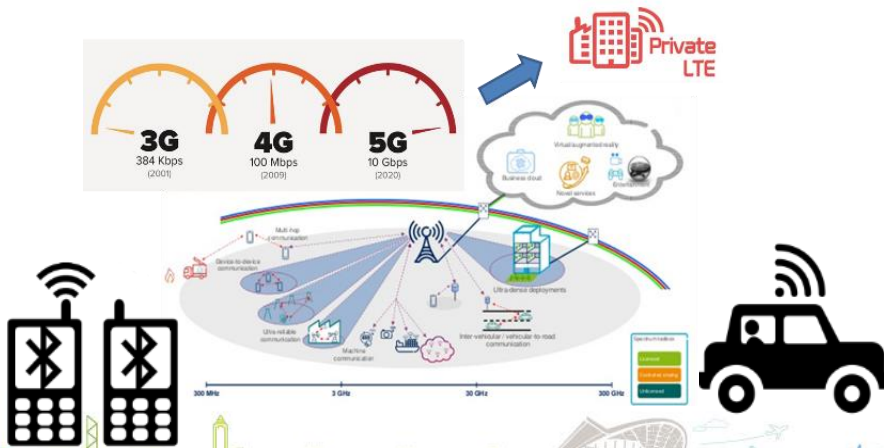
Private LTE

3G
384 Kbps
(2001)

4G
100 Mbps
(2009)

5G
10 Gbps
(2020)

Business cloud
Virtual/augmented reality
Novel services
Entertainment

Multi-hop communication
Device-to-device communication
Ultra-reliable communication
Machine communication
Ultra-dense deployments
Inter-vehicular / vehicular-to-road communication

Spectrum toolbox
Licensed
Licensed shared
Unlicensed

300 MHz
3 GHz
30 GHz
300 GHz